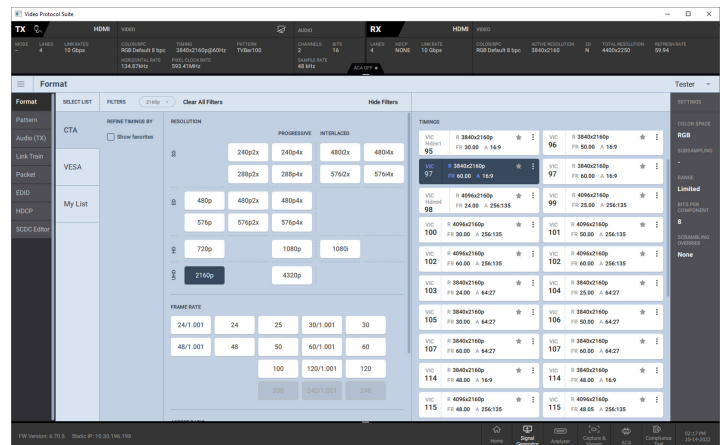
Video Protocol Suite

TX HDMI VIDEO AUDIO RX HDMI VIDEO

MODE 4 LANES 10 Gbps LINK RATE COLOR/BPC RGB Default 8 bpc TIMING 3840x2160p@60Hz PATTERN TVBar100 HORIZONTAL RATE 134.87kHz PIXEL CLOCK RATE 593.41MHz CHANNELS 2 BITS 16 SAMPLE RATE 48 kHz ACA OFF LANES 4 HDCP NONE LINK RATE 10 Gbps COLOR/BPC RGB Default 8 bpc ACTIVE RESOLUTION 3840x2160 3D N TOTAL RESOLUTION 4400x2250 REFRESH RATE 59.64

Format

Tester

Format
Pattern
Audio (TX)
Link Train
Packet
EDID
HDCP
SCDC Editor

SELECT LIST
CTA
VESA
My List

FILTERS 2160p Clear All Filters Hide Filters

REFINE TIMINGS BY
Show favorites

RESOLUTION
PROGRESSIVE INTERLACED
SD 240p2x 240p4x 480i2x 480i4x
288p2x 288p4x 576i2x 576i4x
ED 480p 480p2x 480p4x
576p 576p2x 576p4x
HD 720p 1080p 1080i
UHD 2160p 4320p

FRAME RATE
24/1.001 24 25 30/1.001 30
48/1.001 48 50 60/1.001 60
100 120/1.001 120
200 240/1.001 240

TIMINGS
VIC Hdmi1 95 R 3840x2160p FR 30.00 A 16:9
VIC 96 R 3840x2160p FR 50.00 A 16:9
VIC 97 R 3840x2160p FR 60.00 A 16:9
VIC 97 R 3840x2160p FR 60.00 A 16:9
VIC Hdmi4 98 R 4096x2160p FR 24.00 A 256:135
VIC 99 R 4096x2160p FR 25.00 A 256:135
VIC 100 R 4096x2160p FR 30.00 A 256:135
VIC 101 R 4096x2160p FR 50.00 A 256:135
VIC 102 R 4096x2160p FR 60.00 A 256:135
VIC 102 R 4096x2160p FR 60.00 A 256:135
VIC 103 R 3840x2160p FR 24.00 A 64:27
VIC 104 R 3840x2160p FR 25.00 A 64:27
VIC 105 R 3840x2160p FR 30.00 A 64:27
VIC 106 R 3840x2160p FR 50.00 A 64:27
VIC 107 R 3840x2160p FR 60.00 A 64:27
VIC 107 R 3840x2160p FR 60.00 A 64:27
VIC 114 R 3840x2160p FR 48.00 A 16:9
VIC 114 R 3840x2160p FR 48.00 A 16:9
VIC 115 R 4096x2160p FR 48.00 A 256:135
VIC 115 R 4096x2160p FR 48.05 A 256:135

SETTINGS
COLOR SPACE RGB
SUBSAMPLING -
RANGE Limited
BITS PER COMPONENT 8
SCRAMBLING OVERRIDE None

FW Version: 6.70.5 Static IP: 10.30.196.198

Home Signal Generator Analyzer Capture & Viewer ACA Compliance Test

02:17 PM 10-14-2022